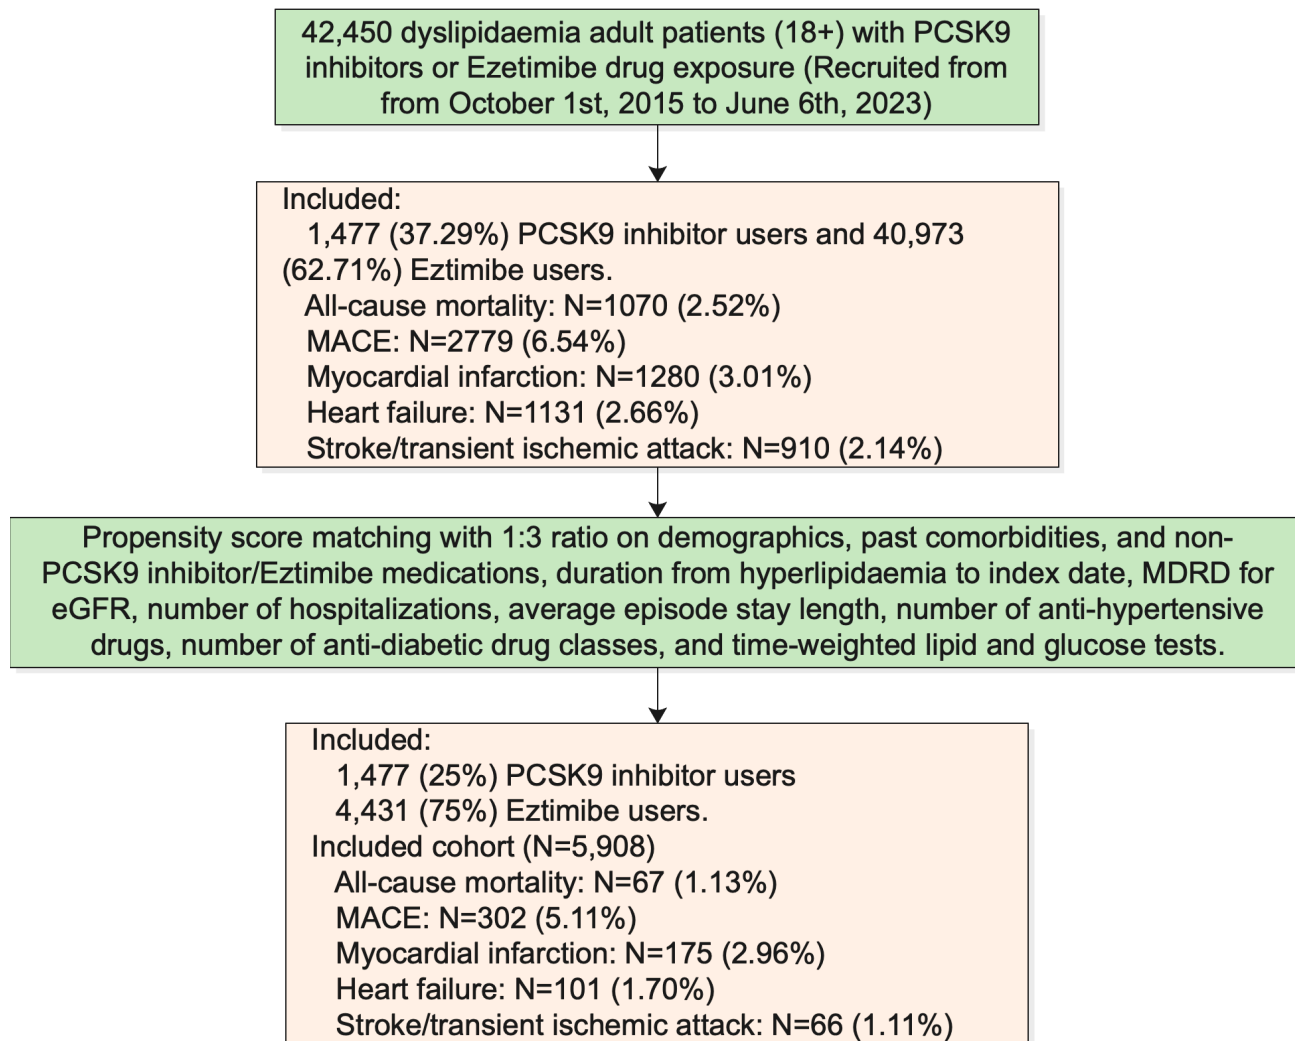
42,450 dyslipidaemia adult patients (18+) with PCSK9 inhibitors or Ezetimibe drug exposure (Recruited from from October 1st, 2015 to June 6th, 2023)

Included:
1,477 (37.29%) PCSK9 inhibitor users and 40,973 (62.71%) Eztimibe users.
All-cause mortality: N=1070 (2.52%)
MACE: N=2779 (6.54%)
Myocardial infarction: N=1280 (3.01%)
Heart failure: N=1131 (2.66%)
Stroke/transient ischemic attack: N=910 (2.14%)

Propensity score matching with 1:3 ratio on demographics, past comorbidities, and non-PCSK9 inhibitor/Eztimibe medications, duration from hyperlipidaemia to index date, MDRD for eGFR, number of hospitalizations, average episode stay length, number of anti-hypertensive drugs, number of anti-diabetic drug classes, and time-weighted lipid and glucose tests.

Included:
1,477 (25%) PCSK9 inhibitor users
4,431 (75%) Eztimibe users.
Included cohort (N=5,908)
All-cause mortality: N=67 (1.13%)
MACE: N=302 (5.11%)
Myocardial infarction: N=175 (2.96%)
Heart failure: N=101 (1.70%)
Stroke/transient ischemic attack: N=66 (1.11%)